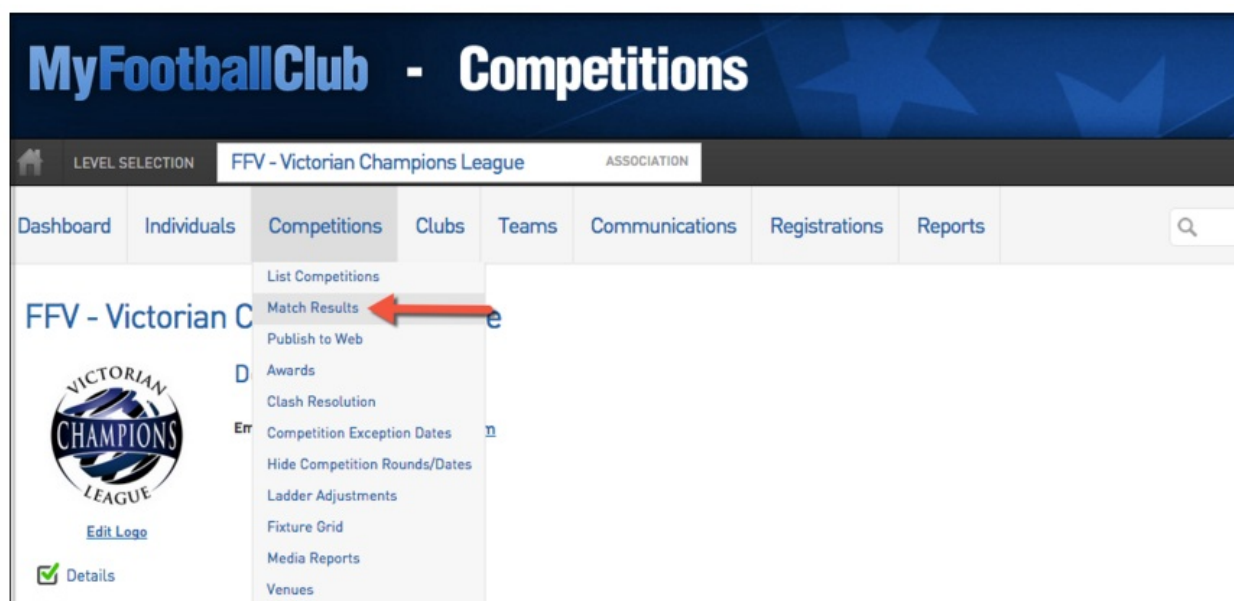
MyFootballClub - Competitions

LEVEL SELECTION FFV - Victorian Champions League ASSOCIATION

Dashboard Individuals Competitions Clubs Teams Communications Registrations Reports

List Competitions
Match Results
Publish to Web
Awards
Clash Resolution
Competition Exception Dates
Hide Competition Rounds/Dates
Ladder Adjustments
Fixture Grid
Media Reports
Venues

FFV - Victorian C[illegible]e

VICTORIAN CHAMPIONS LEAGUE

D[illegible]

Em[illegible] n

Edit Logo

Details